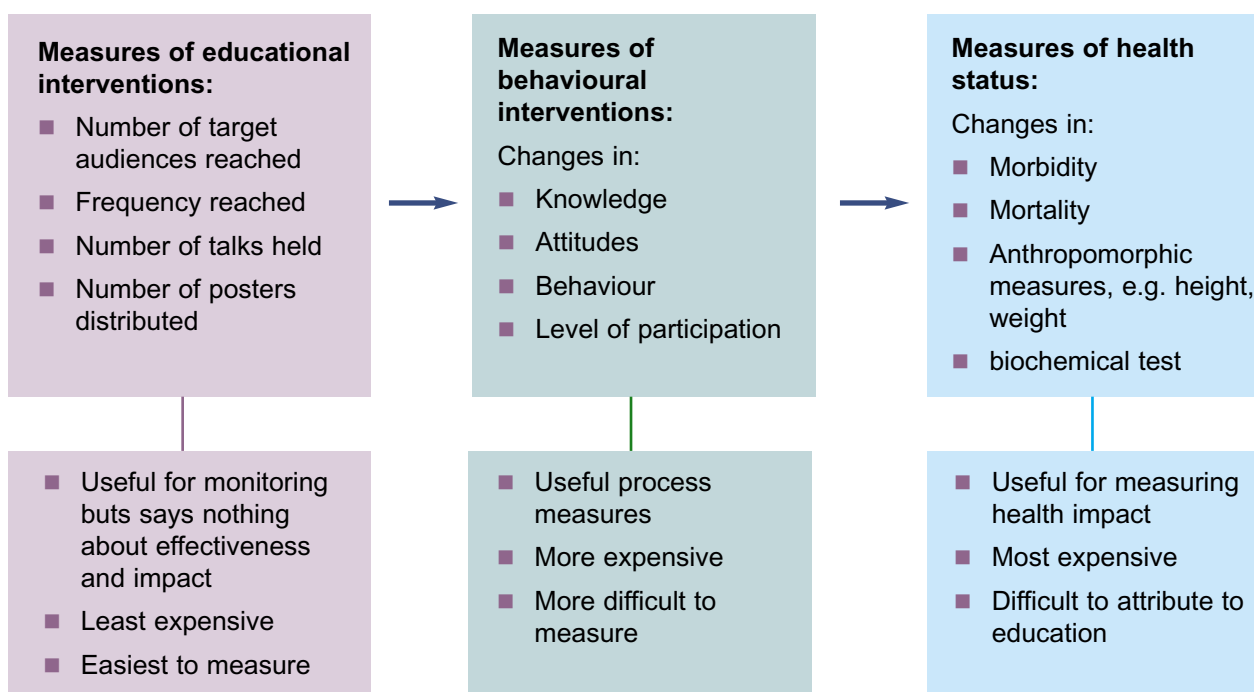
**Measures of educational interventions:**

- Number of target audiences reached
- Frequency reached
- Number of talks held
- Number of posters distributed

**Measures of behavioural interventions:**

Changes in:

- Knowledge
- Attitudes
- Behaviour
- Level of participation

**Measures of health status:**

Changes in:

- Morbidity
- Mortality
- Anthropomorphic measures, e.g. height, weight
- biochemical test

- Useful for monitoring buts says nothing about effectiveness and impact
- Least expensive
- Easiest to measure

- Useful process measures
- More expensive
- More difficult to measure

- Useful for measuring health impact
- Most expensive
- Difficult to attribute to education